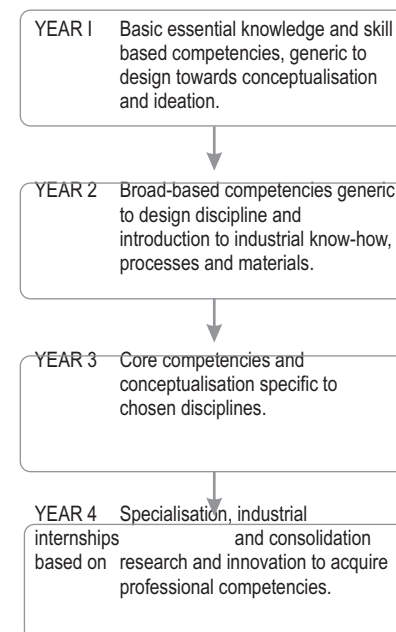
YEAR I Basic essential knowledge and skill based competencies, generic to design towards conceptualisation and ideation.

YEAR 2 Broad-based competencies generic to design discipline and introduction to industrial know-how, processes and materials.

YEAR 3 Core competencies and conceptualisation specific to chosen disciplines.

YEAR 4 Specialisation, industrial internships and consolidation based on research and innovation to acquire professional competencies.